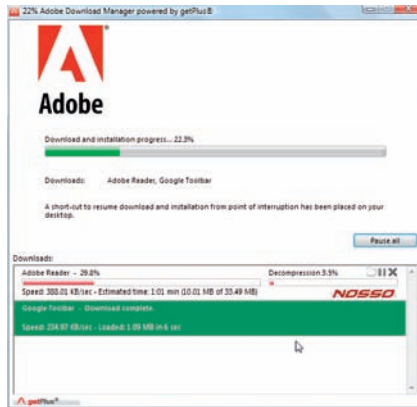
22% Adobe Download Manager powered by getPlus®

Adobe

Download and installation progress... 22.3%

Downloads: Adobe Reader, Google Toolbar

A short-cut to resume download and installation from point of interruption has been placed on your desktop.

Pause all

Downloads:

Adobe Reader - 29.8%

Decompression 3.5%

Speed: 388.01 KB/sec - Estimated time: 1:01 min (10.01 MB of 33.49 MB)

NOSSO

Google Toolbar - Download complete.

Speed: 234.97 KB/sec - Loaded: 1.09 MB in 6 sec

getPlus®